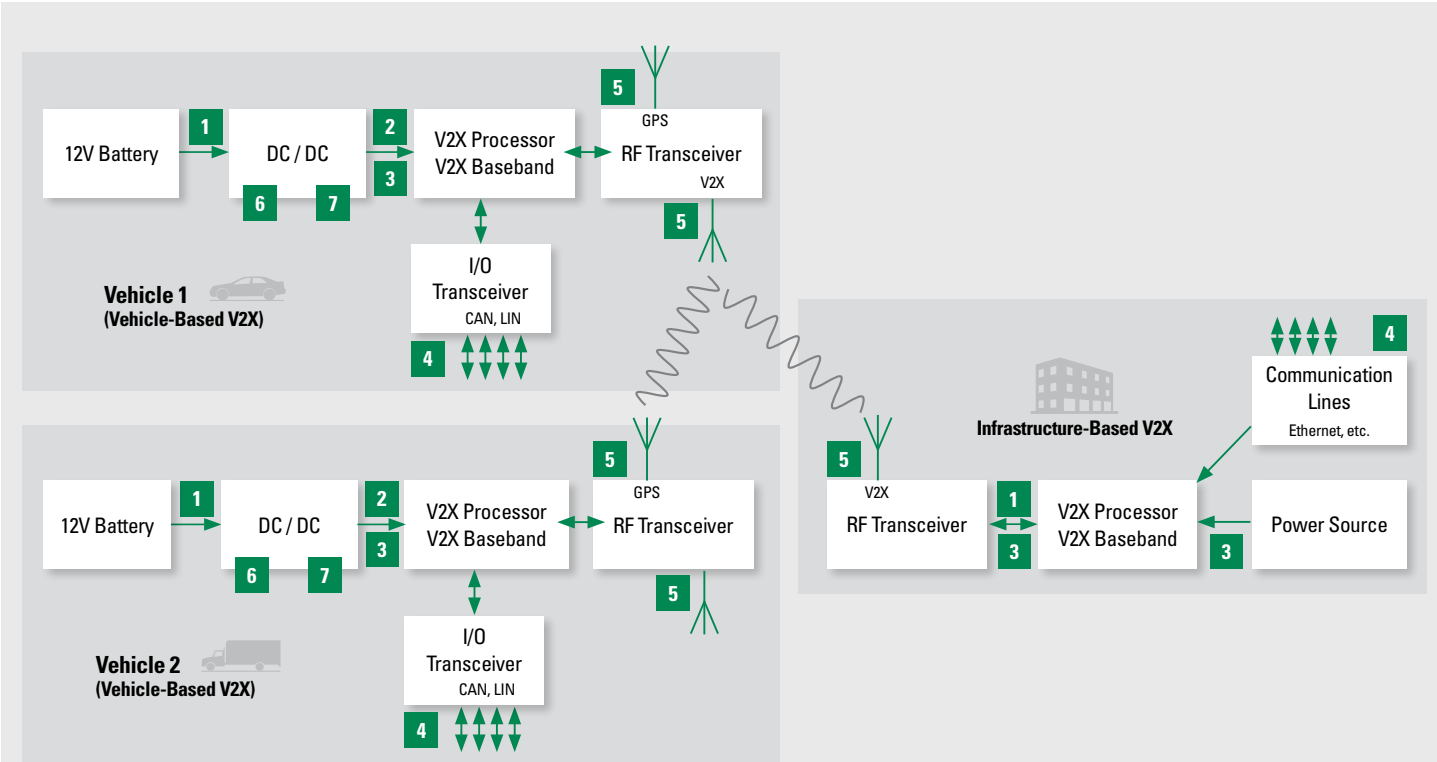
12V Battery

1

DC / DC

6 7

2

3

V2X Processor
V2X Baseband

5

GPS

RF Transceiver
V2X

5

I/O
Transceiver
CAN, LIN

4

Vehicle 1
(Vehicle-Based V2X)

12V Battery

1

DC / DC

6 7

2

3

V2X Processor
V2X Baseband

5

GPS

RF Transceiver

5

I/O
Transceiver
CAN, LIN

4

Vehicle 2
(Vehicle-Based V2X)

4

Communication
Lines
Ethernet, etc.

Infrastructure-Based V2X

5

V2X

RF Transceiver

1

3

V2X Processor
V2X Baseband

Power Source

3